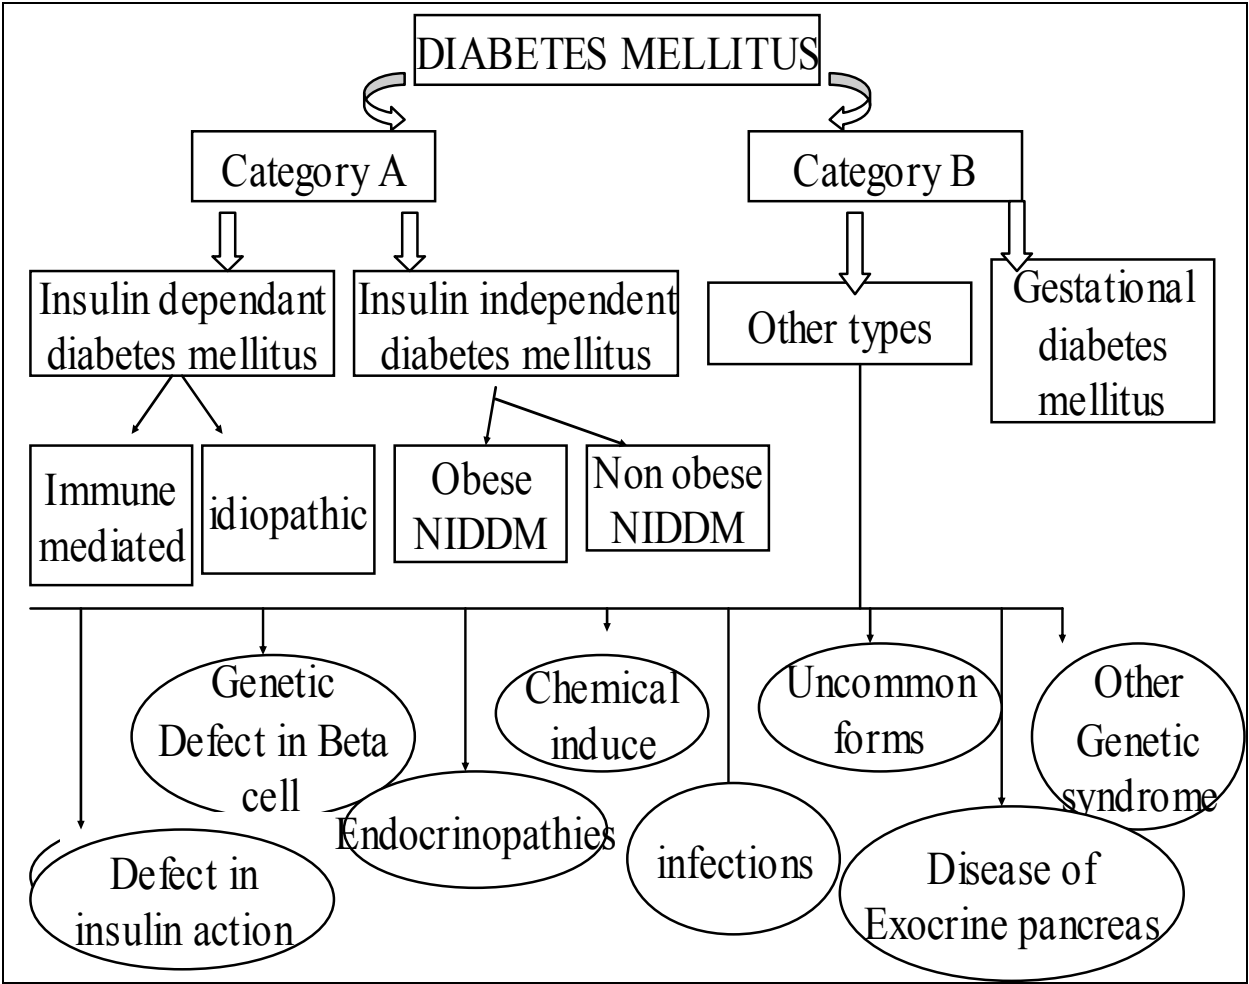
DIABETES MELLITUS

Category A

Category B

Insulin dependant diabetes mellitus

Insulin independent diabetes mellitus

Other types

Gestational diabetes mellitus

Immune mediated

idiopathic

Obese NIDDM

Non obese NIDDM

Genetic Defect in Beta cell

Chemical induce

Uncommon forms

Other Genetic syndrome

Endocrinopathies

infections

Defect in insulin action

Disease of Exocrine pancreas